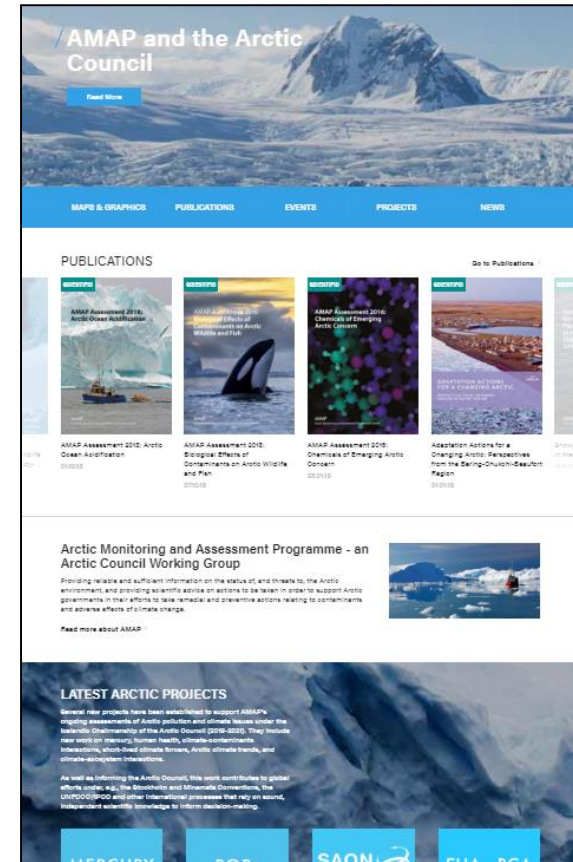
AMAP and the Arctic Council

Read More

MAPS & GRAPHICS PUBLICATIONS EVENTS PROJECTS NEWS

PUBLICATIONS

Go to Publications

SCIENTIFIC

AMAP Assessment 2018: Arctic Ocean Acidification

SCIENTIFIC

AMAP Assessment 2018: Biological Effects of Contaminants on Arctic Wildlife and Fish

SCIENTIFIC

AMAP Assessment 2016: Chemicals of Emerging Arctic Concern

SCIENTIFIC

ADAPTATION ACTIONS FOR A CHANGING ARCTIC

AMAP Assessment 2018: Arctic Ocean Acidification
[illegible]

AMAP Assessment 2018: Biological Effects of Contaminants on Arctic Wildlife and Fish
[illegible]

AMAP Assessment 2016: Chemicals of Emerging Arctic Concern
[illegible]

Adaptation Actions for a Changing Arctic: Perspectives from the Bering-Chukchi-Beaufort Region
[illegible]

Arctic Monitoring and Assessment Programme - an Arctic Council Working Group

Providing reliable and sufficient information on the status of, and threats to, the Arctic environment, and providing scientific advice on actions to be taken in order to support Arctic governments in their efforts to take remedial and preventive actions relating to contaminants and adverse effects of climate change.

Read more about AMAP

LATEST ARCTIC PROJECTS

Several new projects have been established to support AMAP's ongoing assessments of Arctic pollution and climate issues under the Icelandic Chairmanship of the Arctic Council (2019-2021). They include new work on mercury, human health, climate-contaminants interactions, short-lived climate forcers, Arctic climate trends, and climate-ecosystem interactions.

As well as informing the Arctic Council, this work contributes to global efforts under, e.g., the Stockholm and Minamata Conventions, the UNFCCC/IPCC and other international processes that rely on sound, independent scientific knowledge to inform decision-making.

MERCURY POP SAON EUA-BCA